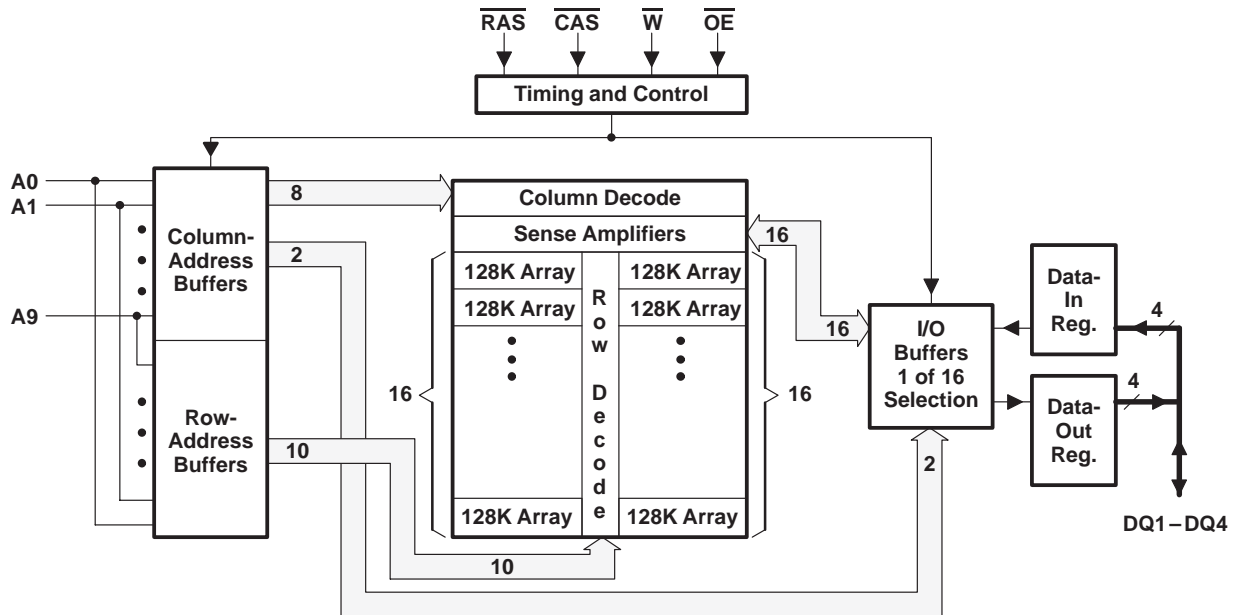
$\overline{RAS}$ $\overline{CAS}$ $\overline{W}$ $\overline{OE}$

Timing and Control

A0
A1
A9

Column-Address Buffers

Row-Address Buffers

8
2
10

Column Decode

Sense Amplifiers

16

128K Array
128K Array
128K Array
128K Array
128K Array
128K Array

Row Decode

16
16

10

16

I/O Buffers 1 of 16 Selection

2

Data-In Reg.

Data-Out Reg.

4
4

DQ1 – DQ4